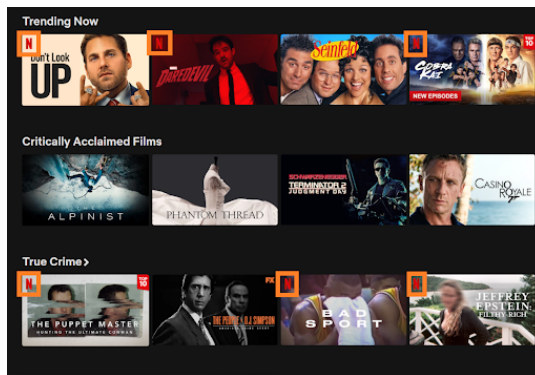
Trending Now

N Don't Look UP

N DAREDEVIL

Seinfeld

N COBRA KAI TOP 10 NEW EPISODES

Critically Acclaimed Films

ALPINIST

PHANTOM THREAD

SCHWARZENEGGER TERMINATOR 2 JUDGMENT DAY

CASINO ROYALE

True Crime >

N TOP 10 THE PUPPET MASTER HUNTING THE ULTIMATE CONMAN

THE PEOPLE v. O.J. SIMPSON

N BAD SPORT

N JEFFREY EPSTEIN FILTHY RICH